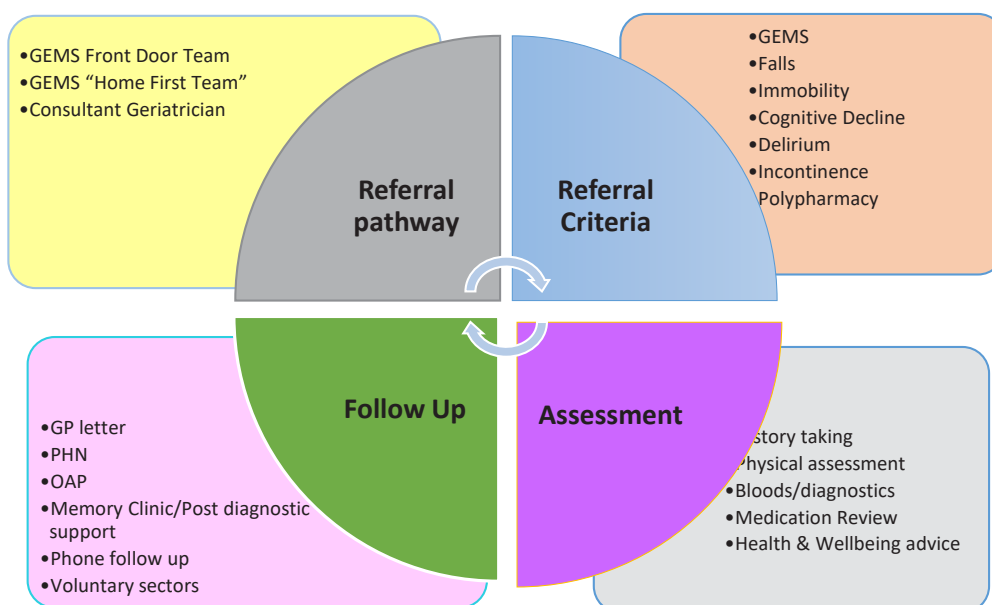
•GEMS Front Door Team
•GEMS “Home First Team”
•Consultant Geriatrician

Referral pathway

Referral Criteria

•GEMS
•Falls
•Immobility
•Cognitive Decline
•Delirium
•Incontinence
Polypharmacy

Follow Up

•GP letter
•PHN
•OAP
•Memory Clinic/Post diagnostic support
•Phone follow up
•Voluntary sectors

Assessment

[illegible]story taking
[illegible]hysical assessment
•Bloods/diagnostics
•Medication Review
•Health & Wellbeing advice